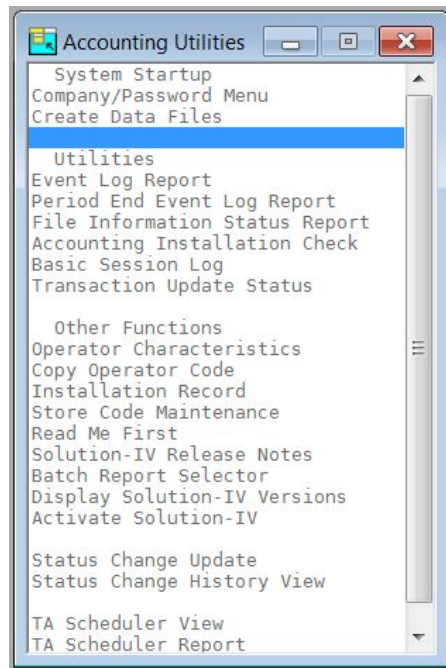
Accounting Utilities

System Startup
Company/Password Menu
Create Data Files

Utilities
Event Log Report
Period End Event Log Report
File Information Status Report
Accounting Installation Check
Basic Session Log
Transaction Update Status

Other Functions
Operator Characteristics
Copy Operator Code
Installation Record
Store Code Maintenance
Read Me First
Solution-IV Release Notes
Batch Report Selector
Display Solution-IV Versions
Activate Solution-IV

Status Change Update
Status Change History View

TA Scheduler View
TA Scheduler Report